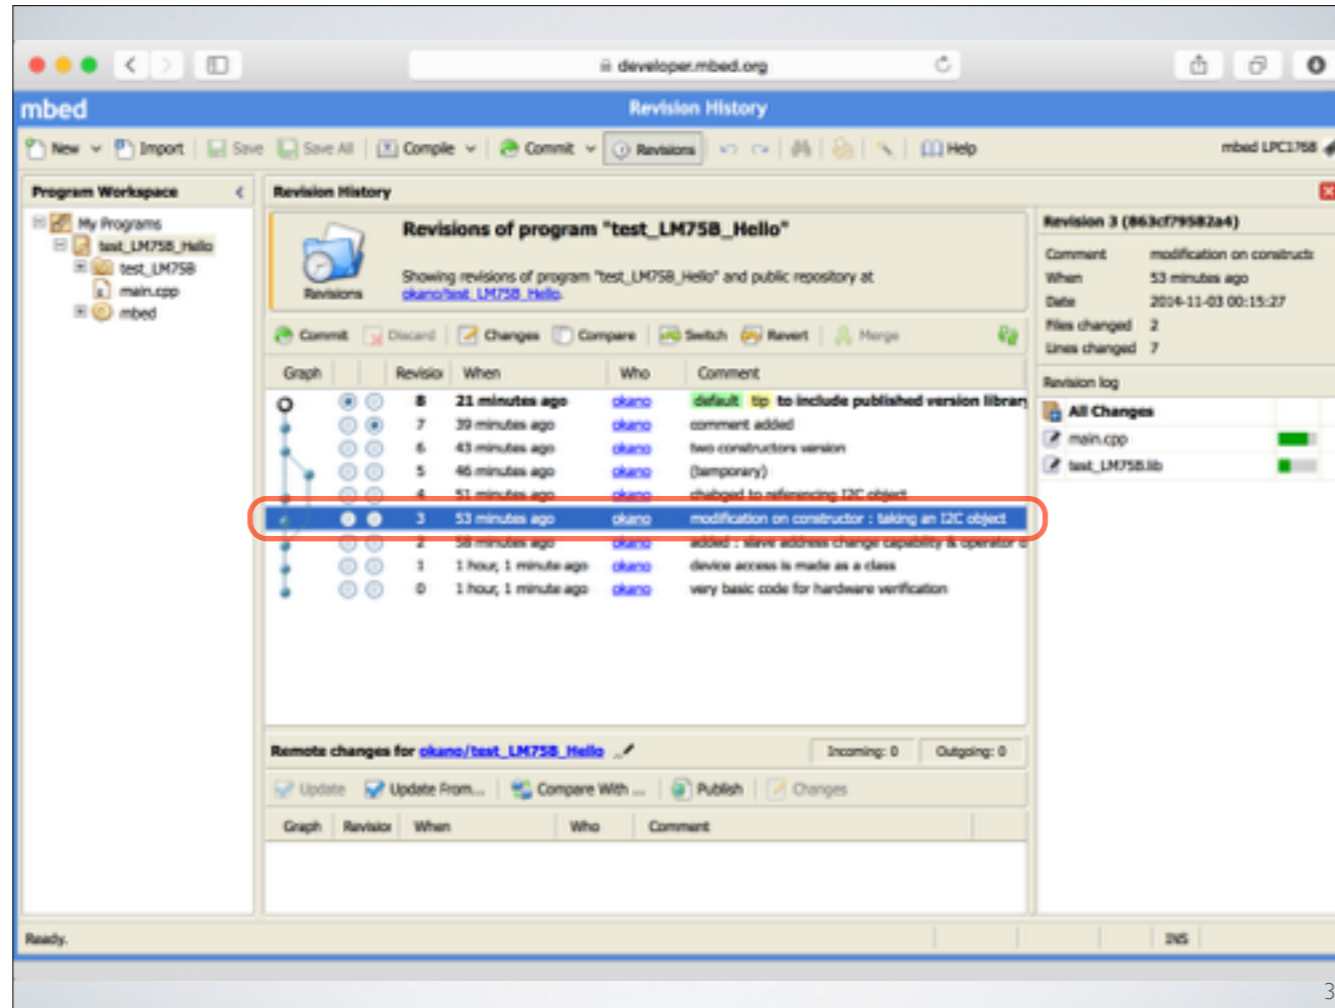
developer.mbed.org

mbed

Revision History

New Import Save Save All Compile Commit Revisions Help mbed LPC1768

Program Workspace

My Programs
test_LM75B_Hello
test_LM75B
main.cpp
mbed

Revision History

Revisions

Revisions of program "test_LM75B_Hello"

Showing revisions of program "test_LM75B_Hello" and public repository at okano/test_LM75B_Hello.

Commit Discard Changes Compare Switch Revert Merge

| Graph | Revisio | When | Who | Comment |
|---|---|---|---|---|
| | 8 | 21 minutes ago | okano | default tip to include published version librar |
| | 7 | 39 minutes ago | okano | comment added |
| | 6 | 43 minutes ago | okano | two constructors version |
| | 5 | 46 minutes ago | okano | (temporary) |
| | 4 | 51 minutes ago | okano | chabged to referencing I2C object |
| | 3 | 53 minutes ago | okano | modification on constructor : taking an I2C object |
| | 2 | 58 minutes ago | okano | added : slave address change capability & operator o |
| | 1 | 1 hour, 1 minute ago | okano | device access is made as a class |
| | 0 | 1 hour, 1 minute ago | okano | very basic code for hardware verification |

Revision 3 (863cf79582a4)

Comment modification on constructo
When 53 minutes ago
Date 2014-11-03 00:15:27
Files changed 2
Lines changed 7

Revision log

All Changes
main.cpp
test_LM75B.lib

Remote changes for okano/test_LM75B_Hello

Incoming: 0 Outgoing: 0

Update Update From... Compare With ... Publish Changes

| Graph | Revisio | When | Who | Comment |
|---|---|---|---|---|

Ready. INS

3